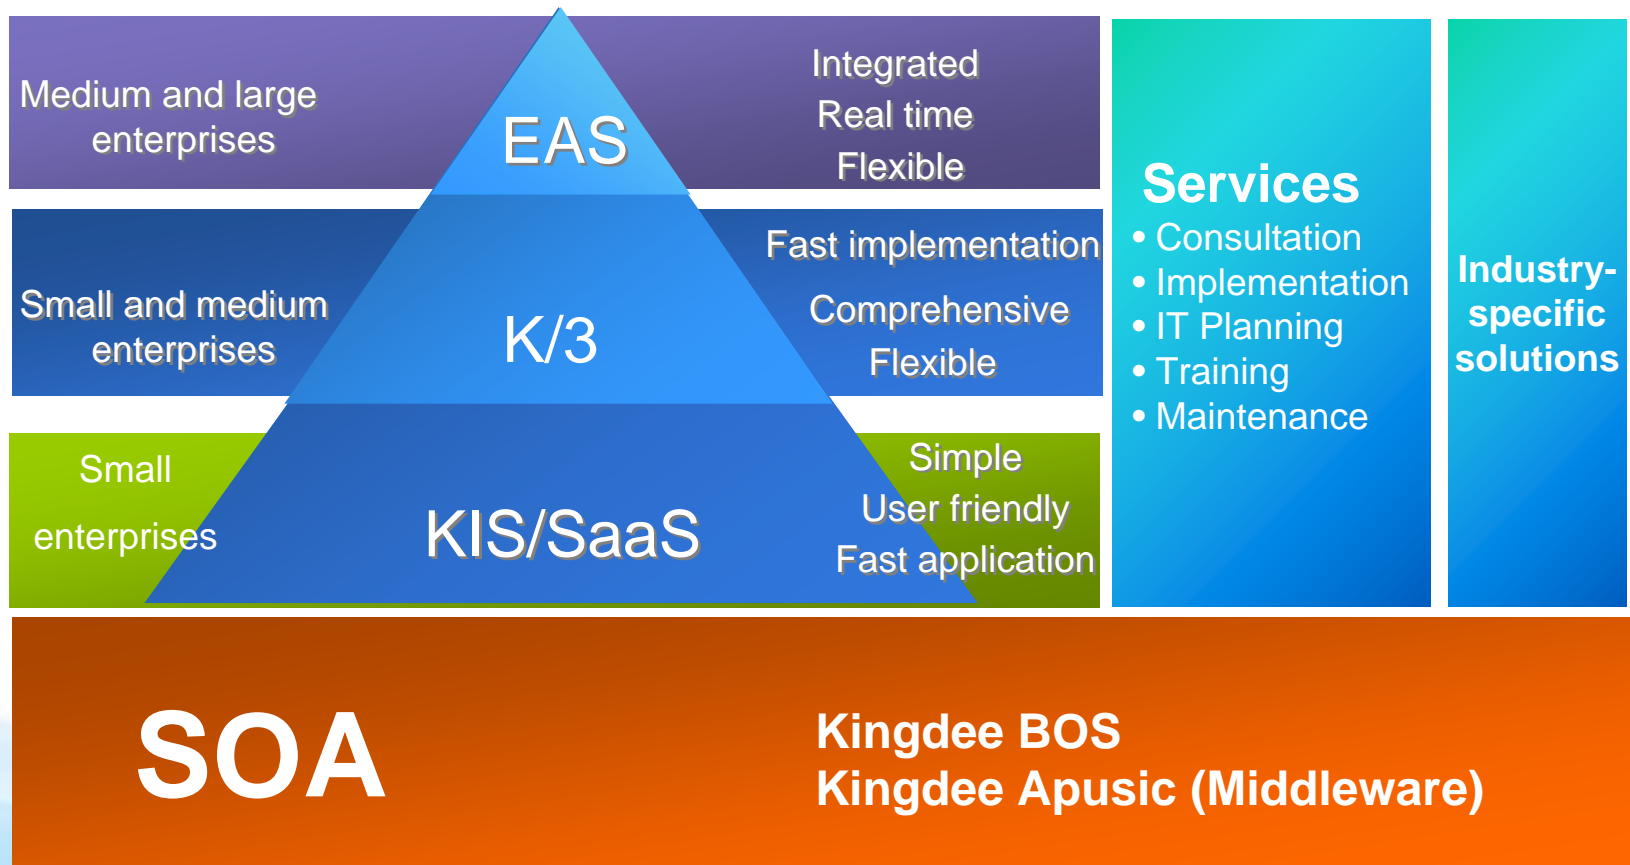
Medium and large enterprises

EAS

Integrated
Real time
Flexible

Small and medium enterprises

K/3

Fast implementation
Comprehensive
Flexible

Small
enterprises

KIS/SaaS

Simple
User friendly
Fast application

Services
• Consultation
• Implementation
• IT Planning
• Training
• Maintenance

Industry-specific solutions

SOA

Kingdee BOS
Kingdee Apusic (Middleware)